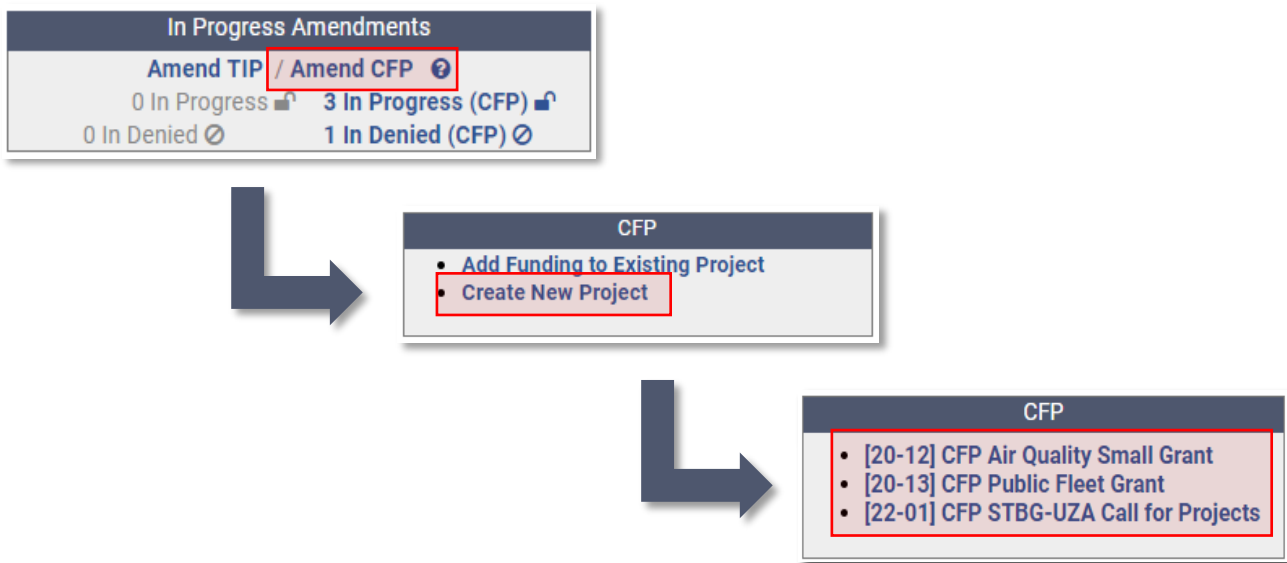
In Progress Amendments

Amend TIP / Amend CFP

0 In Progress 3 In Progress (CFP)

0 In Denied 1 In Denied (CFP)

CFP

- Add Funding to Existing Project
- Create New Project

CFP

- [20-12] CFP Air Quality Small Grant
- [20-13] CFP Public Fleet Grant
- [22-01] CFP STBG-UZA Call for Projects